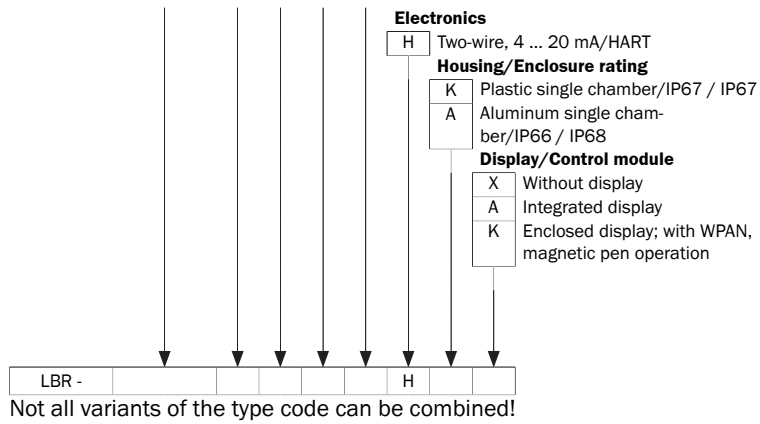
**Electronics**

| H | Two-wire, 4 ... 20 mA/HART |
|---|---|

**Housing/Enclosure rating**

| K | Plastic single chamber/IP67 / IP67 |
|---|---|
| A | Aluminum single chamber/IP66 / IP68 |

**Display/Control module**

| X | Without display |
|---|---|
| A | Integrated display |
| K | Enclosed display; with WPAN, magnetic pen operation |

| LBR - | | | | | | H | | |
|---|---|---|---|---|---|---|---|---|

Not all variants of the type code can be combined!